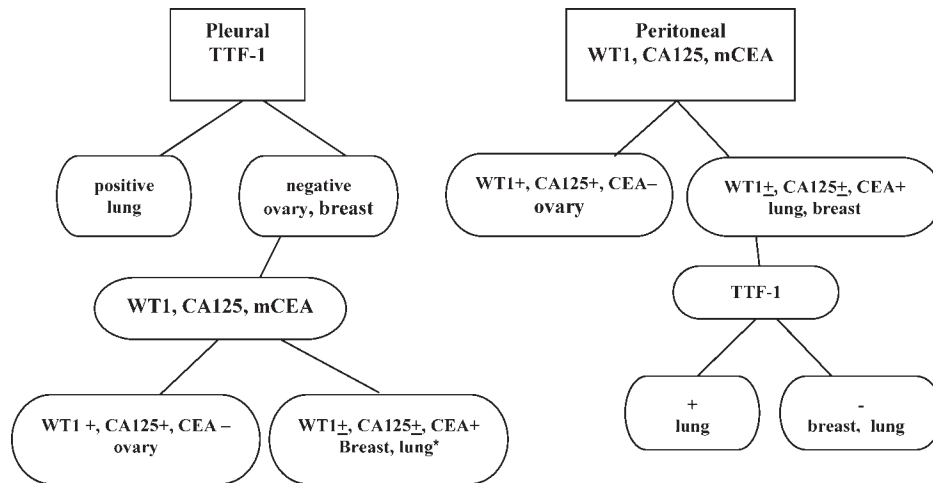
Pleural
TTF-1

positive
lung

negative
ovary, breast

WT1, CA125, mCEA

WT1 +, CA125+, CEA –
ovary

WT1$\pm$, CA125$\pm$, CEA+
Breast, lung*

Peritoneal
WT1, CA125, mCEA

WT1+, CA125+, CEA–
ovary

WT1$\pm$, CA125$\pm$, CEA+
lung, breast

TTF-1

+
lung

-
breast, lung